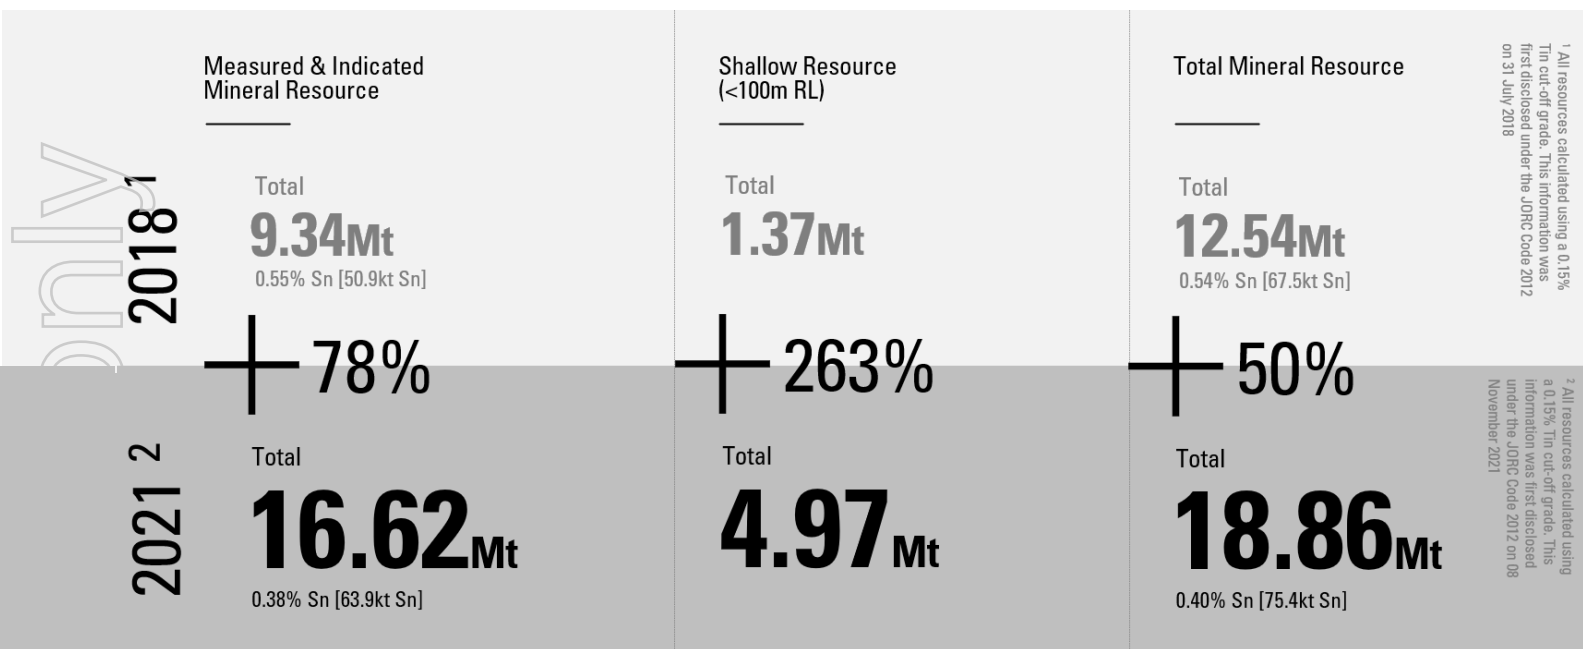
only

2018 1

Measured & Indicated Mineral Resource

Total
9.34Mt
0.55% Sn [50.9kt Sn]

+78%

Shallow Resource (<100m RL)

Total
1.37Mt

+263%

Total Mineral Resource

Total
12.54Mt
0.54% Sn [67.5kt Sn]

+50%

¹ All resources calculated using a 0.15% Tin cut-off grade. This information was first disclosed under the JORC Code 2012 on 31 July 2018

2021 2

Total
16.62Mt
0.38% Sn [63.9kt Sn]

Total
4.97Mt

Total
18.86Mt
0.40% Sn [75.4kt Sn]

² All resources calculated using a 0.15% Tin cut-off grade. This information was first disclosed under the JORC Code 2012 on 08 November 2021